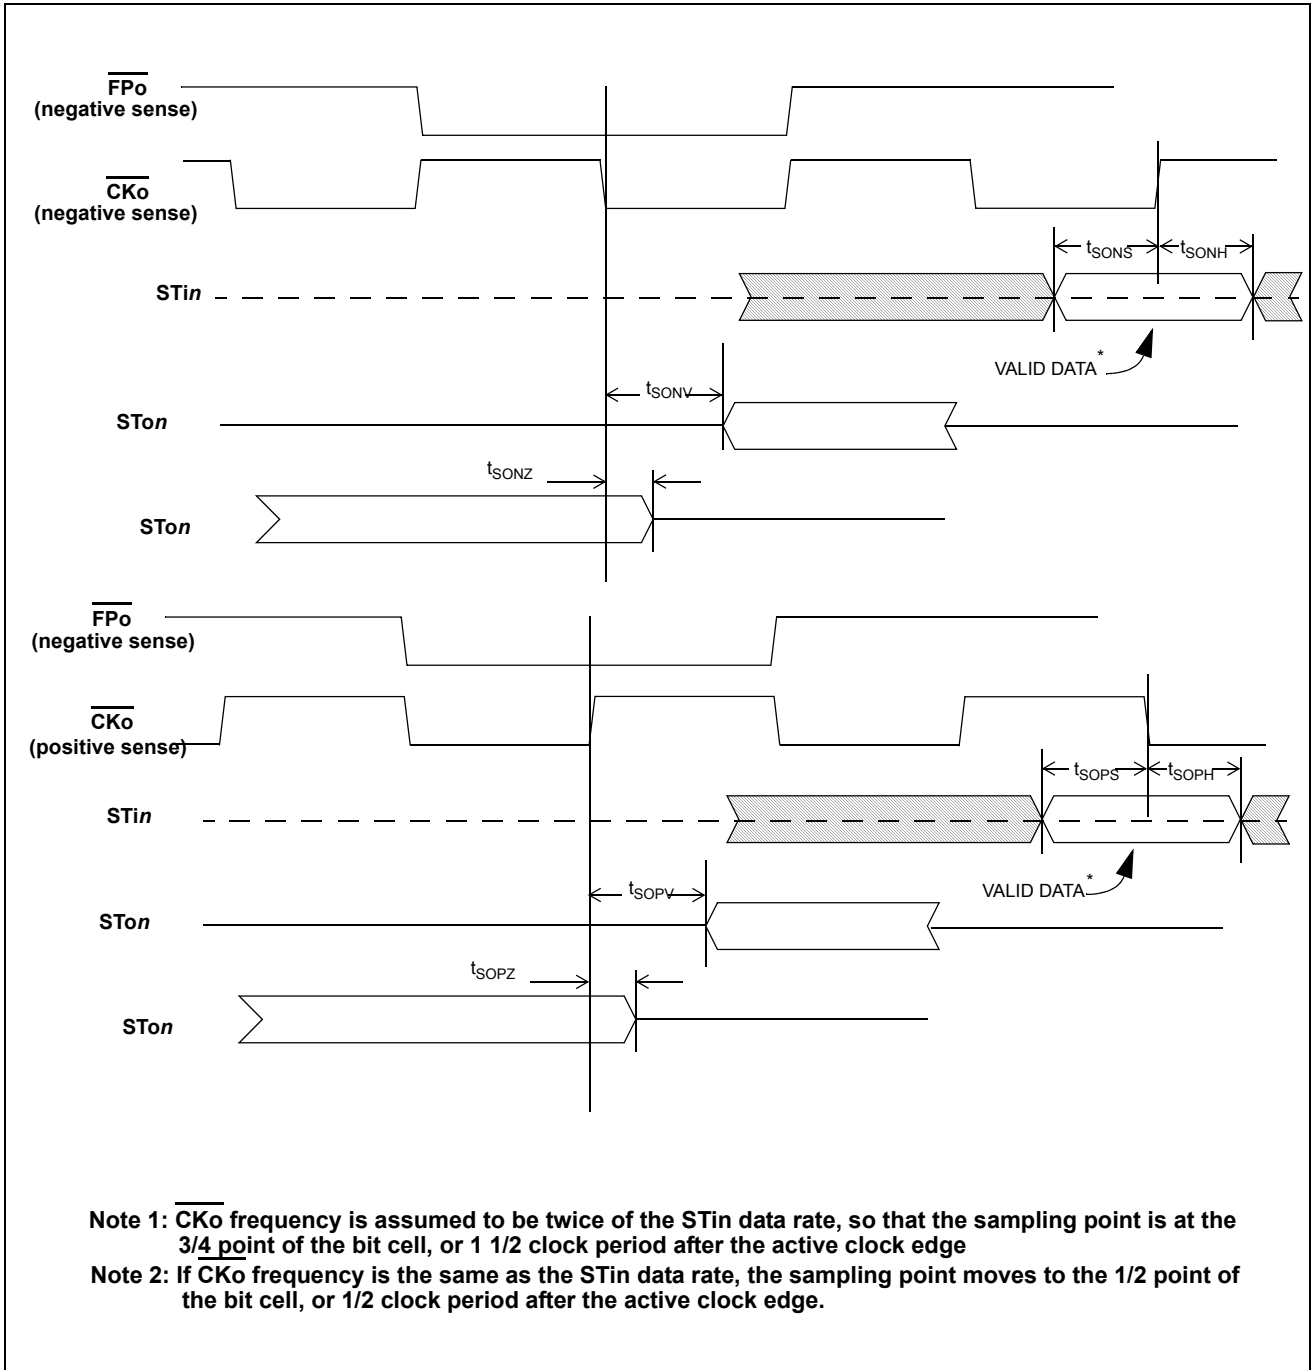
$\overline{\text{FPo}}$
(negative sense)

$\overline{\text{CKo}}$
(negative sense)

$t_{SONS}$ $t_{SONH}$

STi*n*

VALID DATA*

$t_{SONV}$

STo*n*

$t_{SONZ}$

STo*n*

$\overline{\text{FPo}}$
(negative sense)

$\overline{\text{CKo}}$
(positive sense)

$t_{SOPS}$ $t_{SOPH}$

STi*n*

VALID DATA*

$t_{SOPV}$

STo*n*

$t_{SOPZ}$

STo*n*

Note 1: $\overline{\text{CKo}}$ frequency is assumed to be twice of the STin data rate, so that the sampling point is at the 3/4 point of the bit cell, or 1 1/2 clock period after the active clock edge

Note 2: If $\overline{\text{CKo}}$ frequency is the same as the STin data rate, the sampling point moves to the 1/2 point of the bit cell, or 1/2 clock period after the active clock edge.